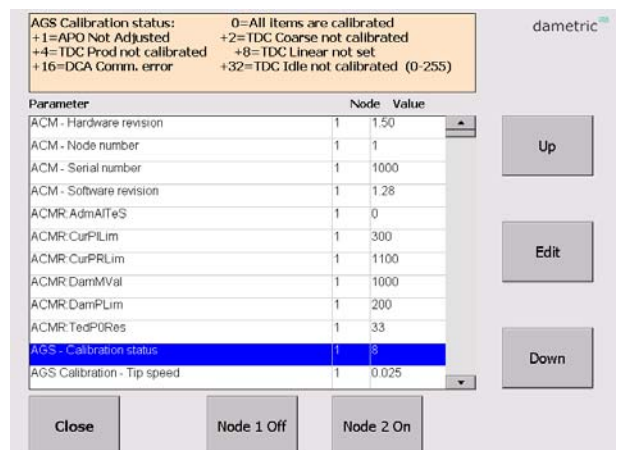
AGS Calibration status: 0=All items are calibrated
+1=APO Not Adjusted +2=TDC Coarse not calibrated
+4=TDC Prod not calibrated +8=TDC Linear not set
+16=DCA Comm. error +32=TDC Idle not calibrated (0-255)

dametric

| Parameter | Node | Value |
|---|---|---|
| ACM - Hardware revision | 1 | 1.50 |
| ACM - Node number | 1 | 1 |
| ACM - Serial number | 1 | 1000 |
| ACM - Software revision | 1 | 1.28 |
| ACMR:AdmAlTeS | 1 | 0 |
| ACMR:CurPlLim | 1 | 300 |
| ACMR:CurPRLim | 1 | 1100 |
| ACMR:DamMVal | 1 | 1000 |
| ACMR:DampPLim | 1 | 200 |
| ACMR:TedP0Res | 1 | 33 |
| AGS - Calibration status | 1 | 8 |
| AGS Calibration - Tip speed | 1 | 0.025 |

Up

Edit

Down

Close

Node 1 Off

Node 2 On